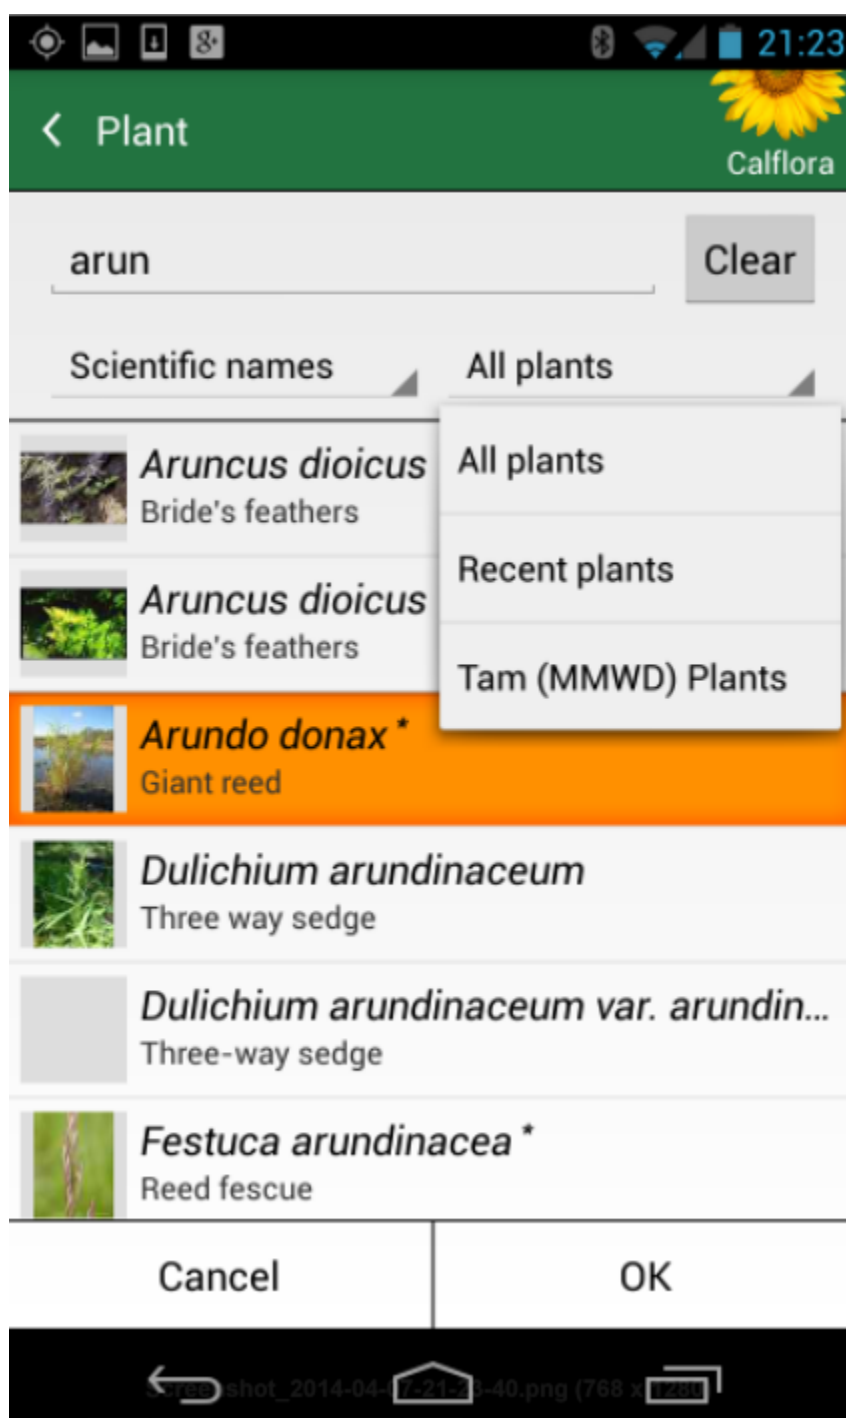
21:23

Plant

Calflora

arun

Clear

Scientific names

All plants

Aruncus dioicus
Bride's feathers

Aruncus dioicus
Bride's feathers

All plants

Recent plants

Tam (MMWD) Plants

Arundo donax *
Giant reed

Dulichium arundinaceum
Three way sedge

Dulichium arundinaceum var. arundin...
Three-way sedge

Festuca arundinacea *
Reed fescue

Cancel

OK

Screenshot_2014-04-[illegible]7-21-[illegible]3-40.png (768 x 1280)